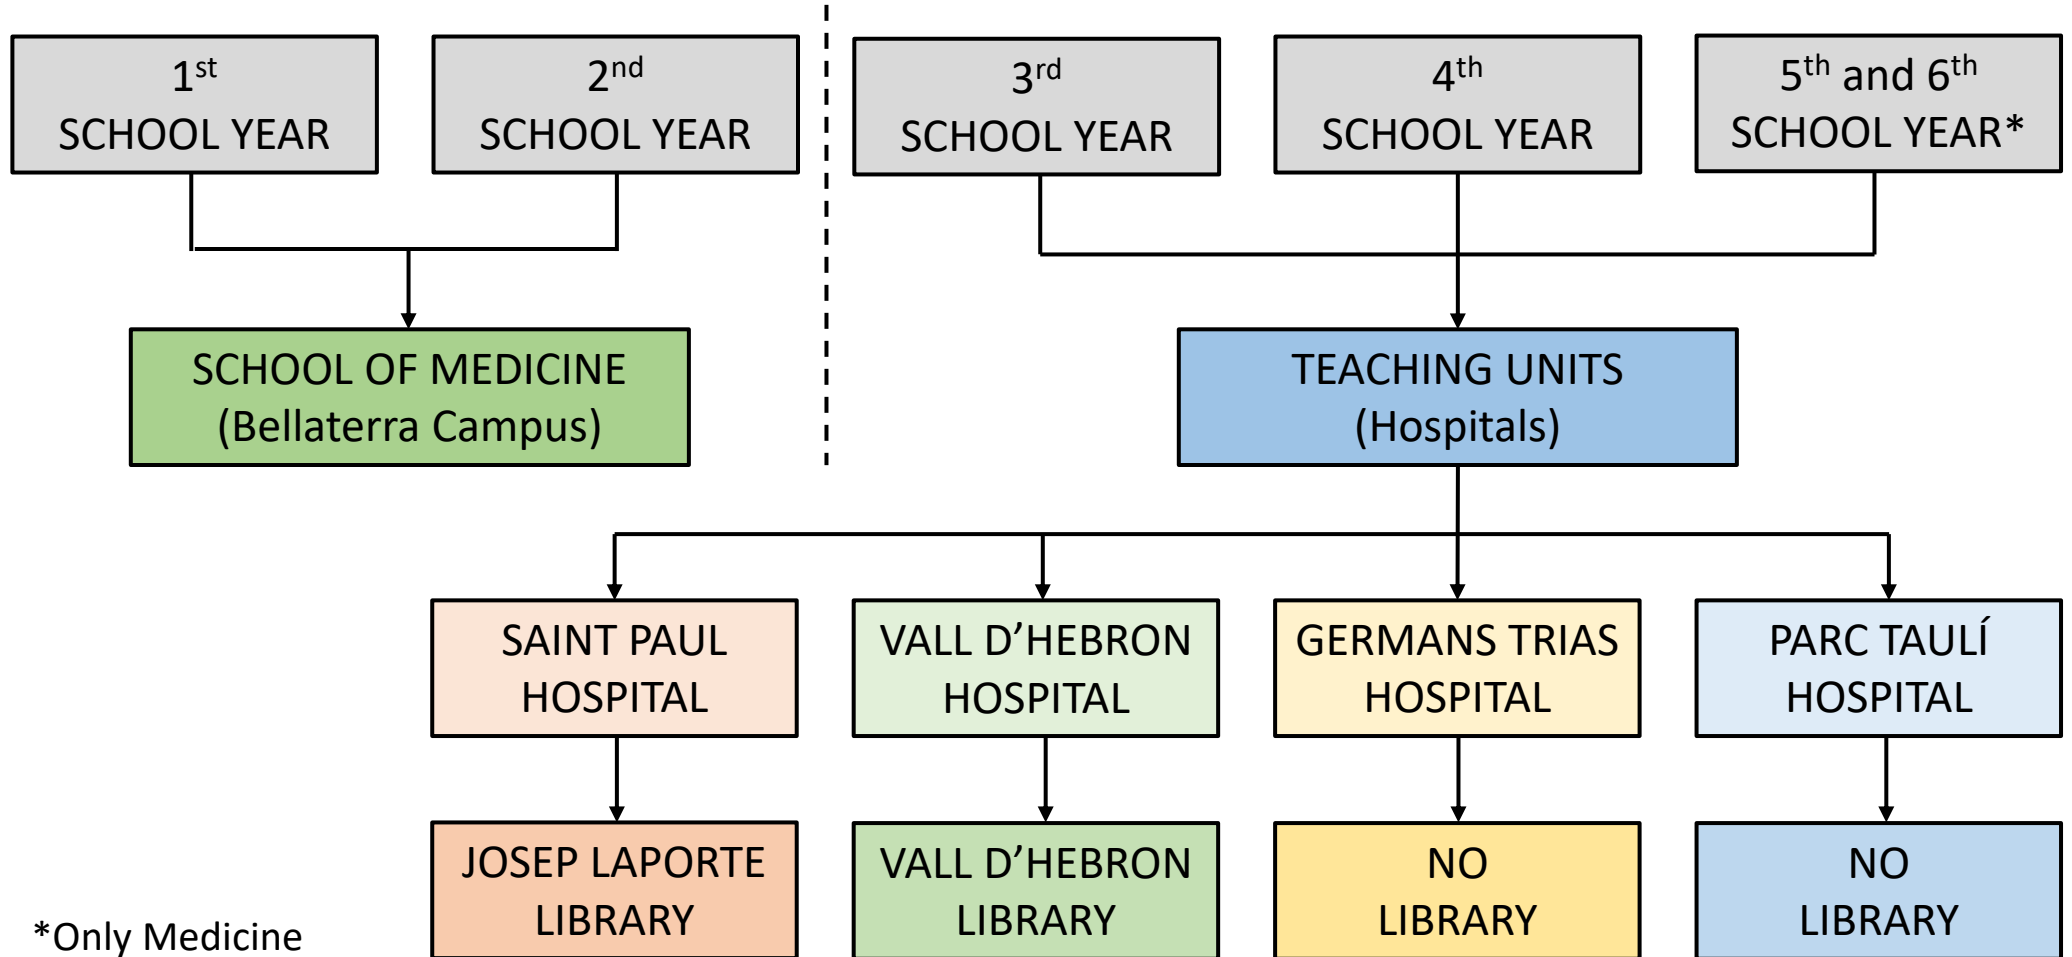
$1^{st}$ SCHOOL YEAR

$2^{nd}$ SCHOOL YEAR

$3^{rd}$ SCHOOL YEAR

$4^{th}$ SCHOOL YEAR

$5^{th}$ and $6^{th}$ SCHOOL YEAR*

SCHOOL OF MEDICINE (Bellaterra Campus)

TEACHING UNITS (Hospitals)

SAINT PAUL HOSPITAL

VALL D'HEBRON HOSPITAL

GERMANS TRIAS HOSPITAL

PARC TAULÍ HOSPITAL

JOSEP LAPORTE LIBRARY

VALL D'HEBRON LIBRARY

NO LIBRARY

NO LIBRARY

*Only Medicine